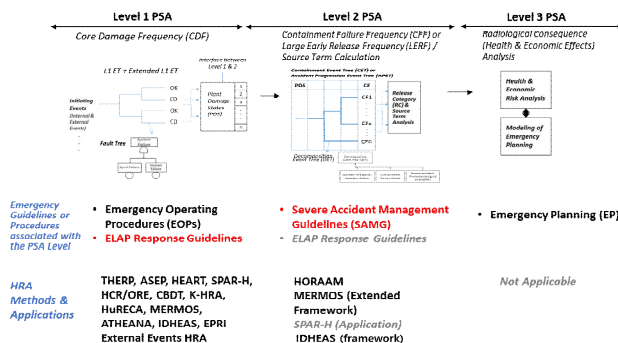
Level 1 PSA

Core Damage Frequency (CDF)

L1 ET + Extended L1 ET

Interface between Level 1 & 2

Initiating Events (Internal & External Events)

OK
CD
OK
CD

Plant Damage States (PDS)

Fault Tree

System Failure

Level 2 PSA

Containment Failure Frequency (CFF) or Large Early Release Frequency (LERF) / Source Term Calculation

Containment Event Tree (CET) or Accident Progression Event Tree (APET)

PDS

CS
CF1
CFn
CFG

Release Category (RC) & Source Term Analysis

Decomposition Event Tree (DET)

Level 3 PSA

Radiological consequence (Health & Economic Effects) Analysis

Health & Economic Risk Analysis

Modeling of Emergency Planning

Emergency Guidelines or Procedures associated with the PSA Level

• Emergency Operating Procedures (EOPs)
• ELAP Response Guidelines

• Severe Accident Management Guidelines (SAMG)
• ELAP Response Guidelines

• Emergency Planning (EP)

HRA Methods & Applications

THERP, ASEP, HEART, SPAR-H, HCR/ORE, CBDT, K-HRA, HuRECA, MERMOS, ATHEANA, IDHEAS, EPRI External Events HRA

HORAAM
MERMOS (Extended Framework)
SPAR-H (Application)
IDHEAS (framework)

Not Applicable